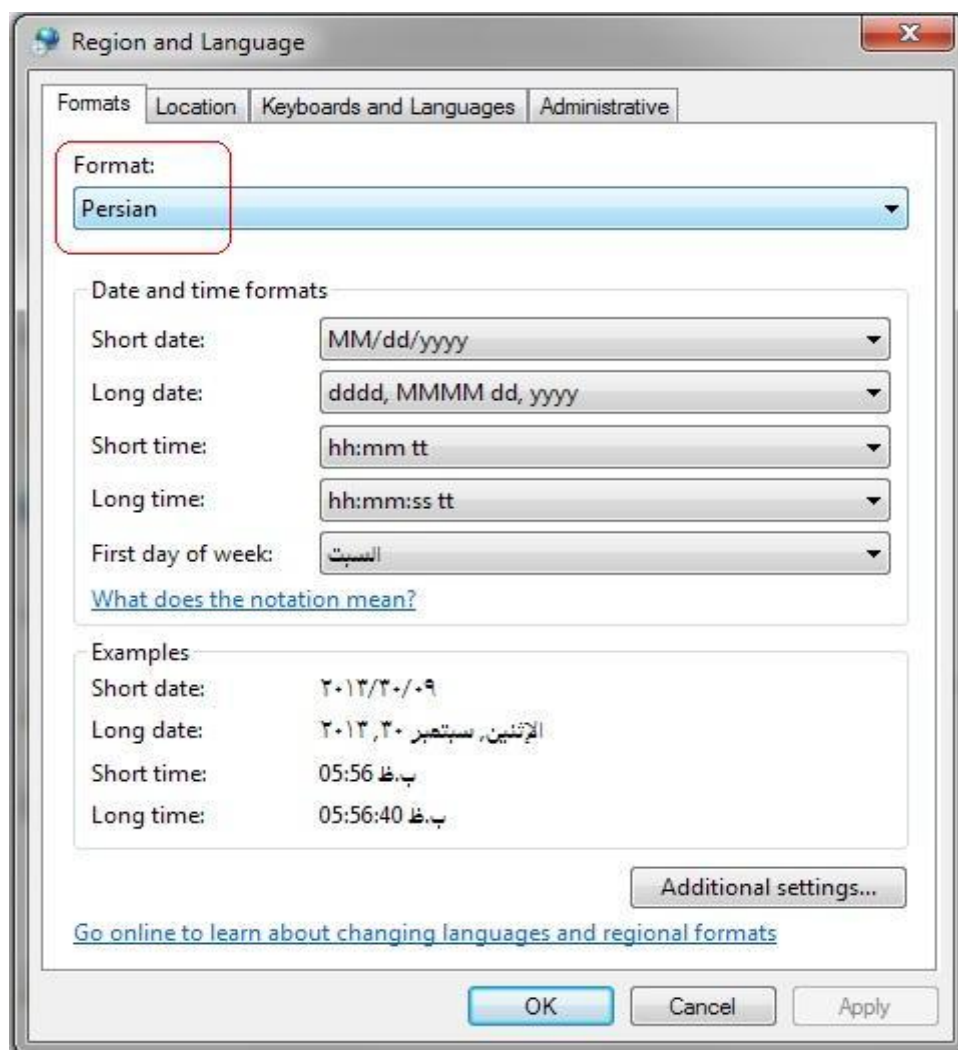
Region and Language

Formats | Location | Keyboards and Languages | Administrative

Format:
Persian

Date and time formats
Short date: MM/dd/yyyy
Long date: dddd, MMMM dd, yyyy
Short time: hh:mm tt
Long time: hh:mm:ss tt
First day of week: السبت
What does the notation mean?

Examples
Short date: ۲۰۱۳/۳۰/۰۹
Long date: الإثنين, سبتمبر ۳۰, ۲۰۱۳
Short time: 05:56 ب.ظ
Long time: 05:56:40 ب.ظ

Additional settings...

Go online to learn about changing languages and regional formats

OK Cancel Apply